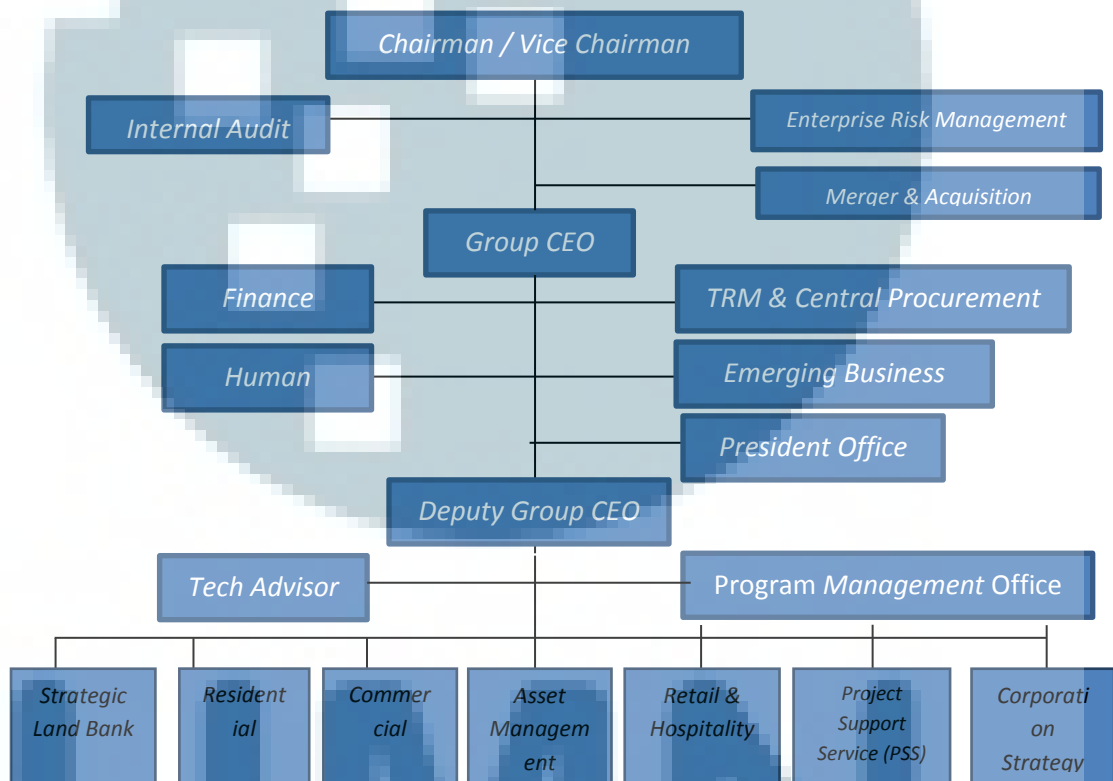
Chairman / Vice Chairman

Internal Audit

Enterprise Risk Management

Merger & Acquisition

Group CEO

Finance

TRM & Central Procurement

Human

Emerging Business

President Office

Deputy Group CEO

Tech Advisor

Program Management Office

Strategic Land Bank

Resident ial

Commer cial

Asset Managem ent

Retail & Hospitality

Project Support Service (PSS)

Corporati on Strategy